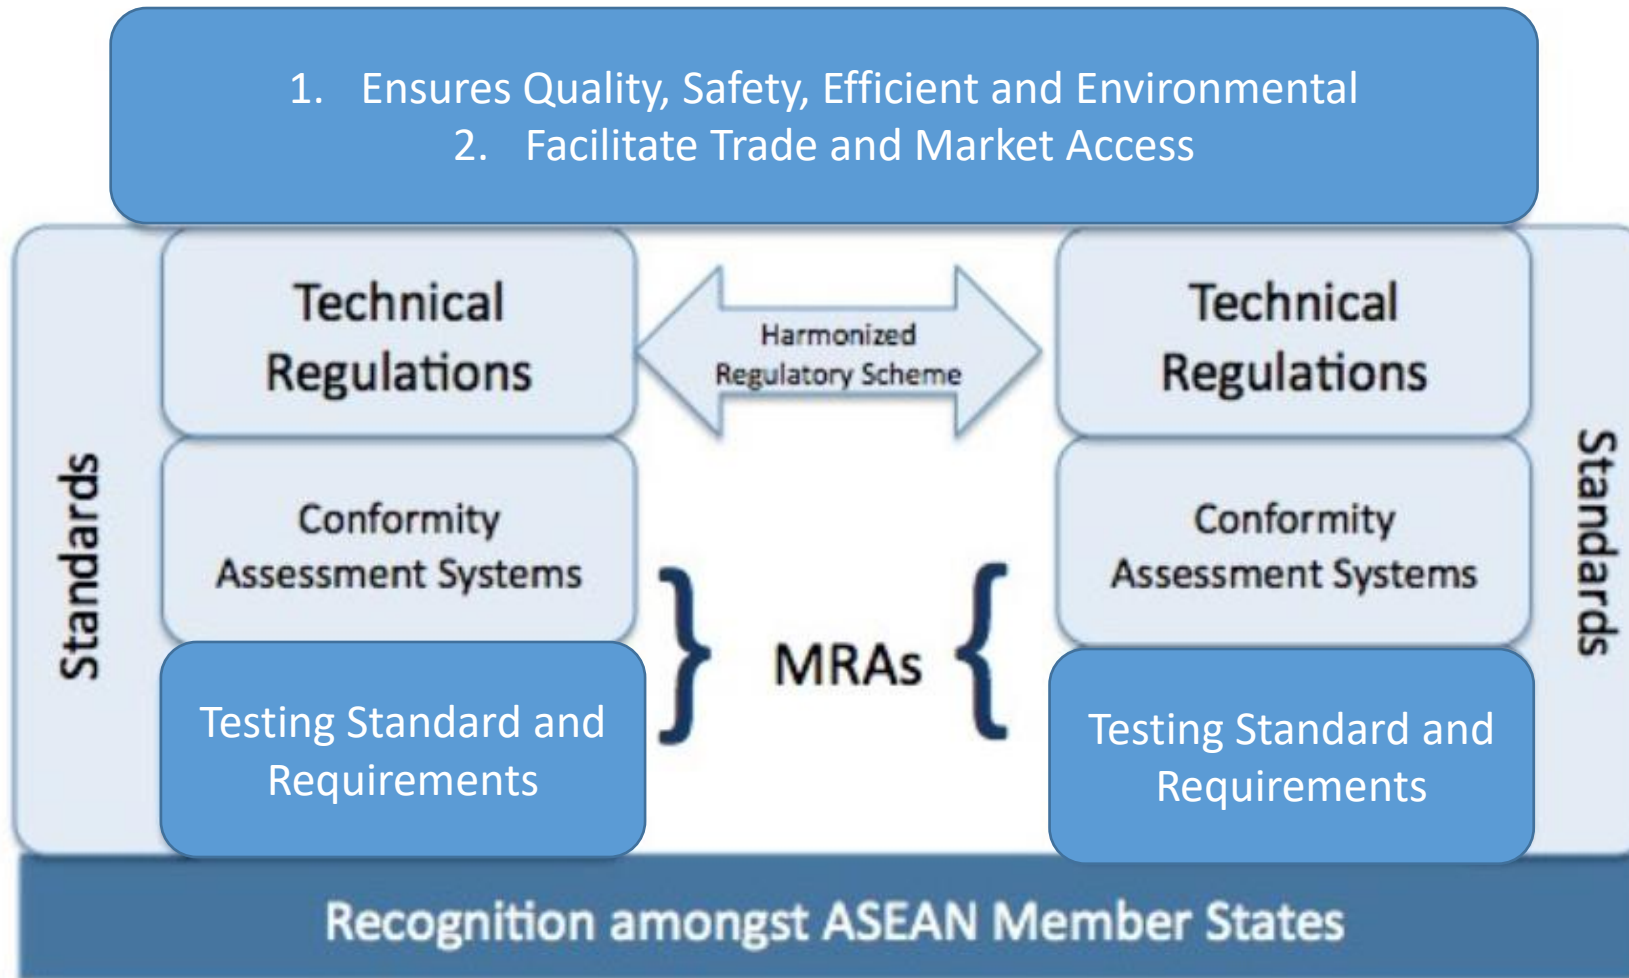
1. Ensures Quality, Safety, Efficient and Environmental
2. Facilitate Trade and Market Access

Standards

Technical Regulations

Harmonized Regulatory Scheme

Technical Regulations

Standards

Conformity Assessment Systems

Conformity Assessment Systems

Testing Standard and Requirements

MRAs

Testing Standard and Requirements

Recognition amongst ASEAN Member States